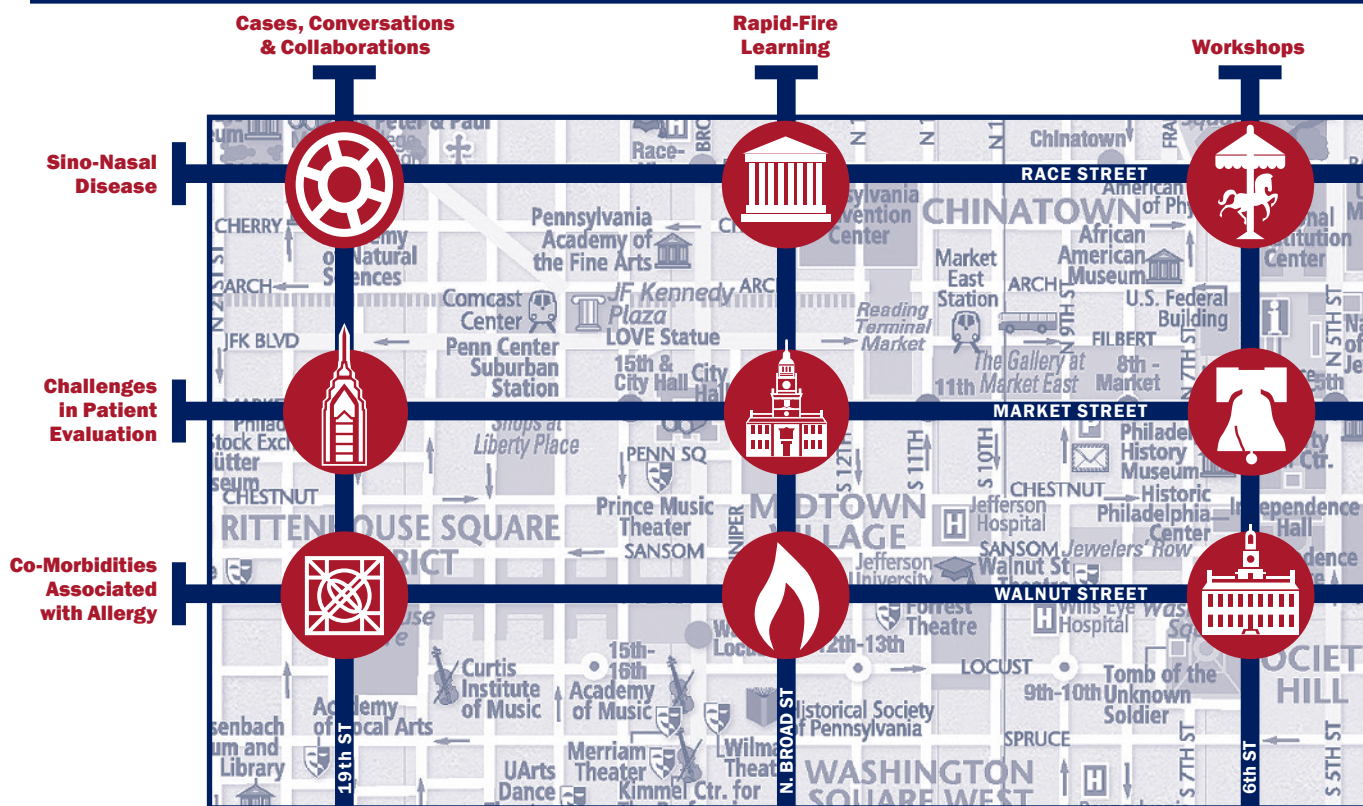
Cases, Conversations & Collaborations

Rapid-Fire Learning

Workshops

Sino-Nasal Disease

Challenges in Patient Evaluation

Co-Morbidities Associated with Allergy

RACE STREET

MARKET STREET

WALNUT STREET

19th ST

N. BROAD ST

6th ST

Chinatown

CHINATOWN

CHERRY

ARCH

JFK BLVD

CHESTNUT

RITTENHOUSE SQUARE

Pennsylvania Academy of the Fine Arts

Comcast Center

JF Kennedy Plaza

LOVE Statue

Penn Center Suburban Station

15th & City Hall

Shops at Liberty Place

PENN SQ

Prince Music Theater

SANSOM

MIDTOWN VILLAGE

Market East Station

Reading Terminal Market

The Gallery at Market East

11th

8th-Market

African American Museum

U.S. Federal Building

FILBERT

Philadelphia History Museum

Historic Philadelphia Center

Independence Hall

Jefferson Hospital

Jefferson University

Jewelers' Row

Walnut St Theatre

Forrest Theatre

Wills Eye Hospital

12th-13th

LOCUST

9th-10th

Tomb of the Unknown Soldier

Curtis Institute of Music

15th-16th

Academy of Music

Historical Society of Pennsylvania

Academy of Vocal Arts

Merriam Theater

UArts Dance

Kimmel Ctr. for

SPRUCE

WASHINGTON SQUARE WEST

S 12TH

S 11TH

S 10TH

N 9TH ST

N 7TH ST

N 5TH ST

S 7TH ST

S 5TH ST

N 21ST ST

SOCIETY HILL